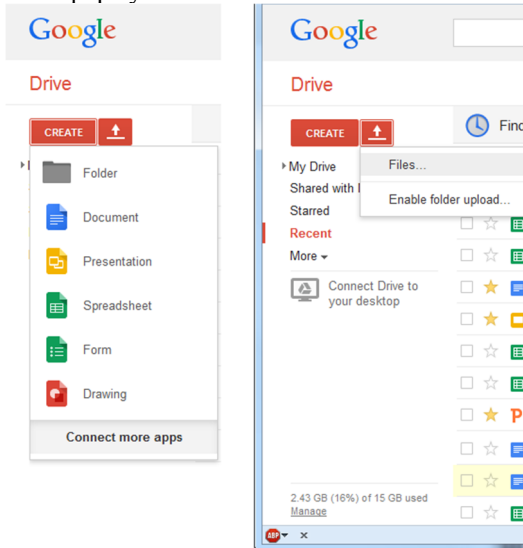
Google

Drive

CREATE

Folder

Document

Presentation

Spreadsheet

Form

Drawing

Connect more apps

Google

Drive

CREATE

Find

My Drive

Shared with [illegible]

Starred

Recent

More

Files...

Enable folder upload...

Connect Drive to your desktop

2.43 GB (16%) of 15 GB used

Manage

ABP

×